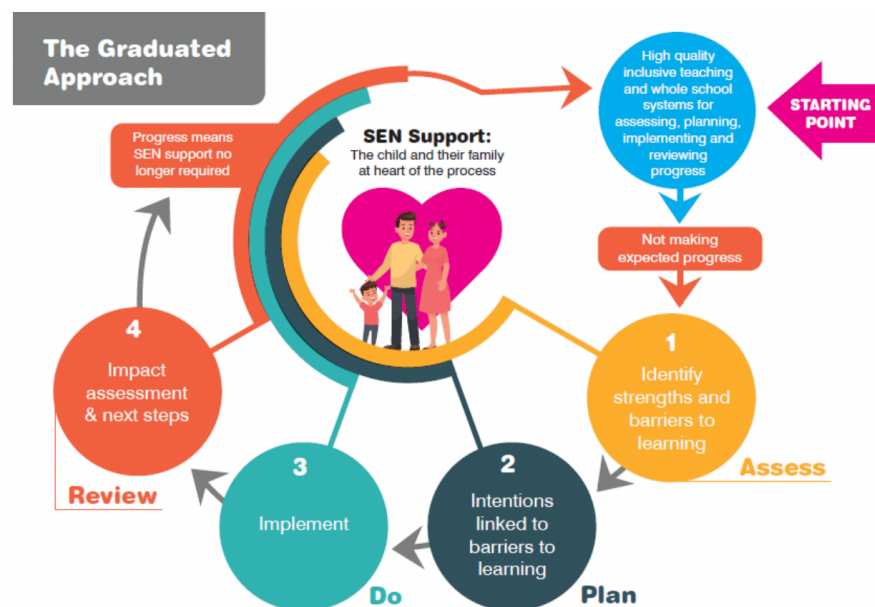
The Graduated Approach

High quality inclusive teaching and whole school systems for assessing, planning, implementing and reviewing progress

STARTING POINT

Progress means SEN support no longer required

SEN Support:
The child and their family at heart of the process

Not making expected progress

1
Identify strengths and barriers to learning

Assess

2
Intentions linked to barriers to learning

Plan

3
Implement

Do

4
Impact assessment & next steps

Review